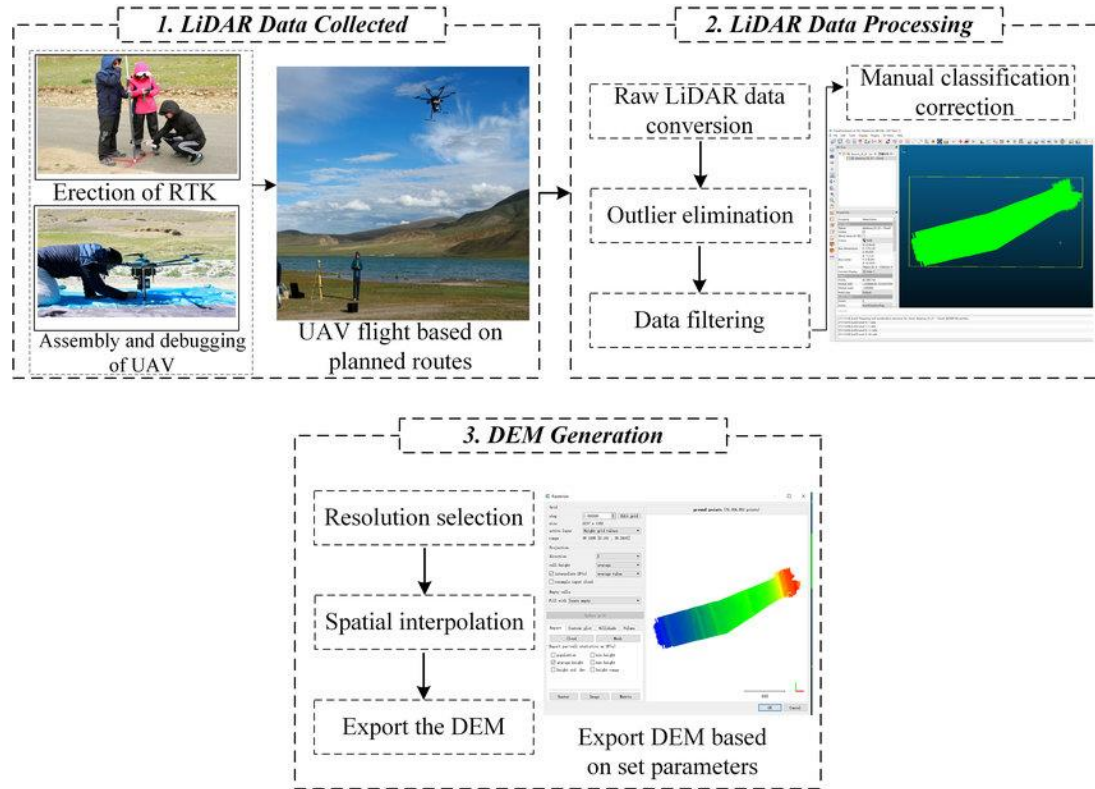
1. LiDAR Data Collected

Erection of RTK

Assembly and debugging of UAV

UAV flight based on planned routes

2. LiDAR Data Processing

Raw LiDAR data conversion

Outlier elimination

Data filtering

Manual classification correction

3. DEM Generation

Resolution selection

Spatial interpolation

Export the DEM

Export DEM based on set parameters